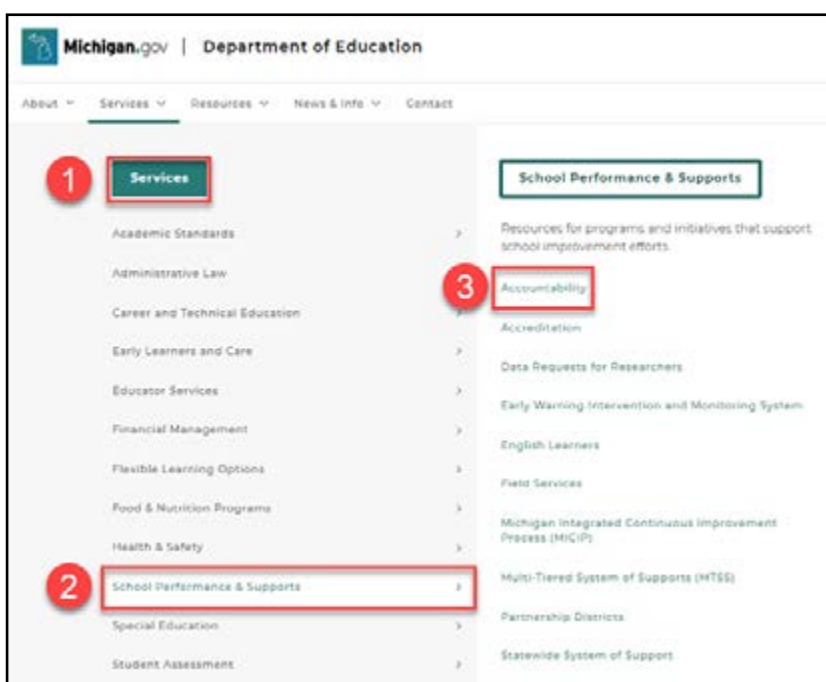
Michigan.gov | Department of Education

About Services Resources News & Info Contact

1 Services

Academic Standards
Administrative Law
Career and Technical Education
Early Learners and Care
Educator Services
Financial Management
Flexible Learning Options
Food & Nutrition Programs
Health & Safety
2 School Performance & Supports
Special Education
Student Assessment

School Performance & Supports

Resources for programs and initiatives that support school improvement efforts.

3 Accountability
Accreditation
Data Requests for Researchers
Early Warning Intervention and Monitoring System
English Learners
Field Services
Michigan Integrated Continuous Improvement Process (MICIP)
Multi-Tiered System of Supports (MTSS)
Partnership Districts
Statewide System of Support